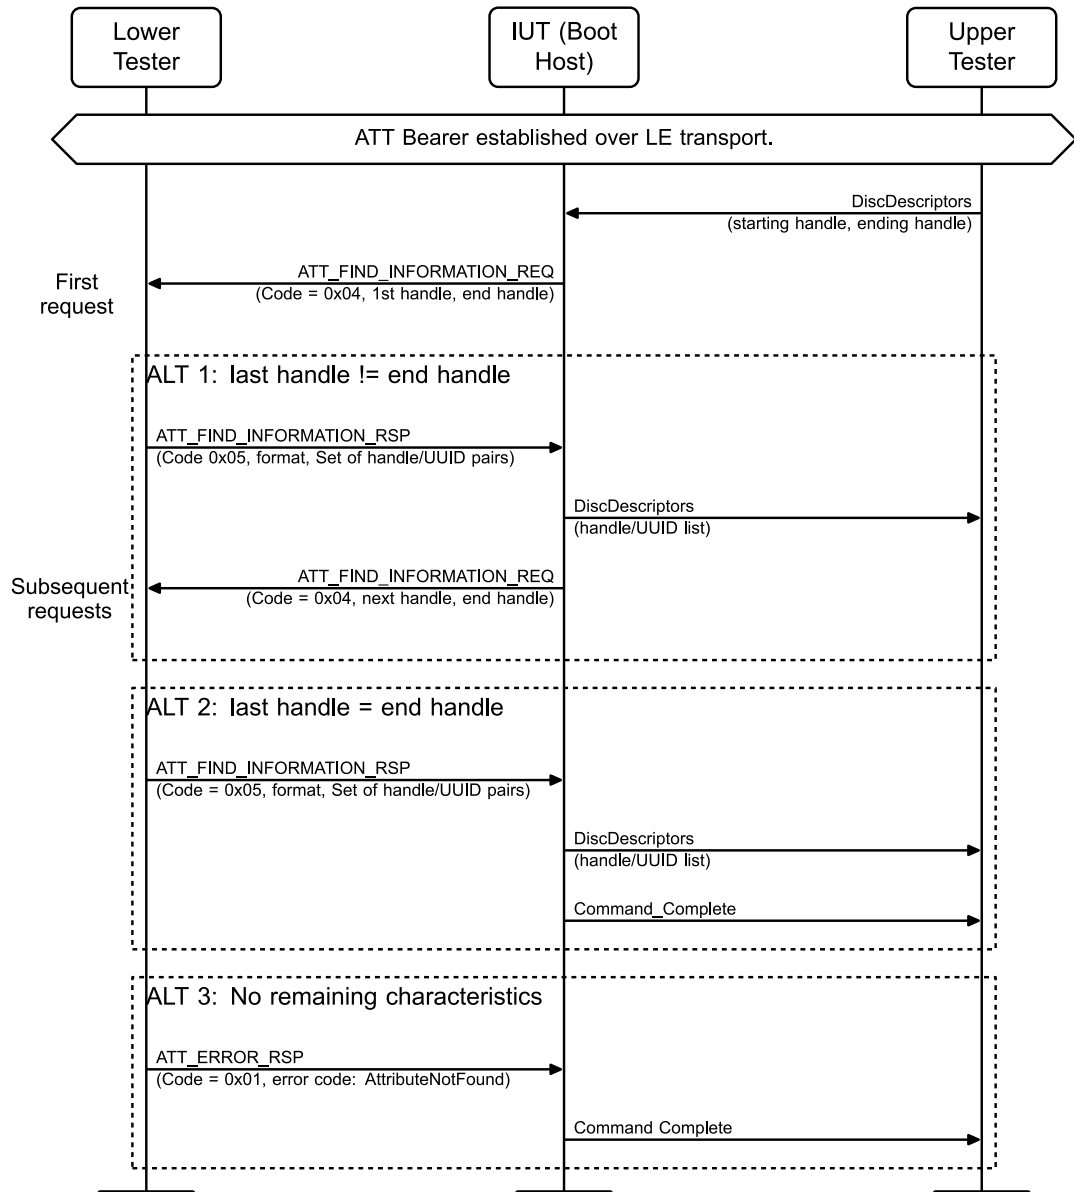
Lower Tester

IUT (Boot Host)

Upper Tester

ATT Bearer established over LE transport.

DiscDescriptors
(starting handle, ending handle)

First request

ATT_FIND_INFORMATION_REQ
(Code = 0x04, 1st handle, end handle)

ALT 1: last handle != end handle

ATT_FIND_INFORMATION_RSP
(Code 0x05, format, Set of handle/UUID pairs)

DiscDescriptors
(handle/UUID list)

Subsequent requests

ATT_FIND_INFORMATION_REQ
(Code = 0x04, next handle, end handle)

ALT 2: last handle = end handle

ATT_FIND_INFORMATION_RSP
(Code = 0x05, format, Set of handle/UUID pairs)

DiscDescriptors
(handle/UUID list)

Command_Complete

ALT 3: No remaining characteristics

ATT_ERROR_RSP
(Code = 0x01, error code: AttributeNotFound)

Command Complete